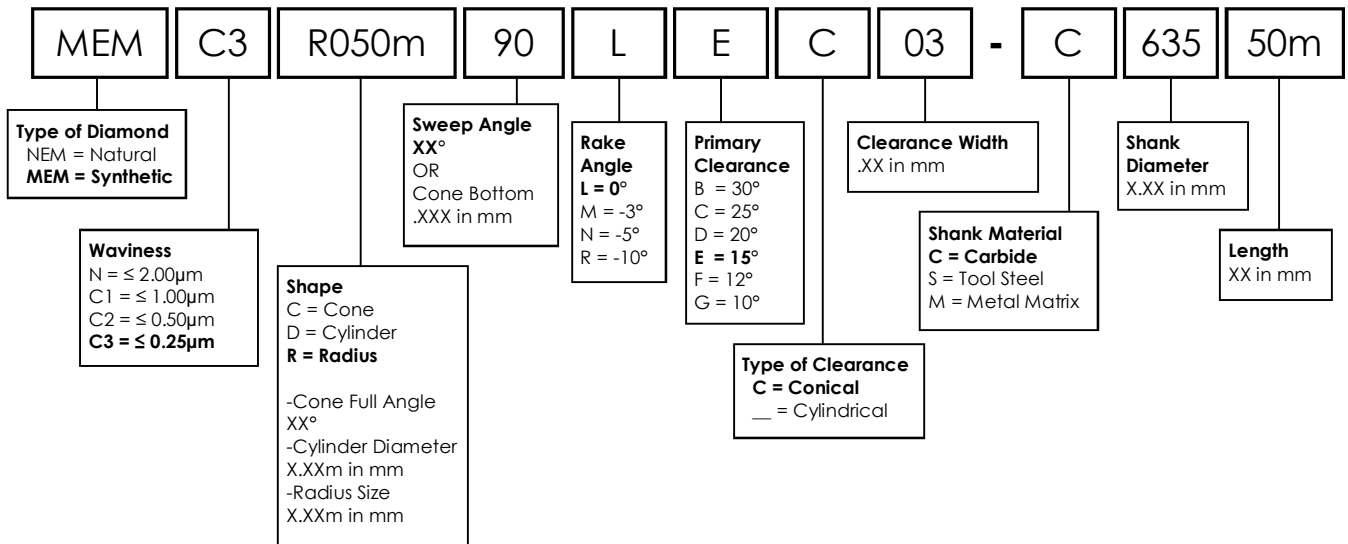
MEM C3 R050m 90 L E C 03 - C 635 50m

Type of Diamond
NEM = Natural
MEM = Synthetic

Waviness
N = ≤ 2.00μm
C1 = ≤ 1.00μm
C2 = ≤ 0.50μm
C3 = ≤ 0.25μm

Shape
C = Cone
D = Cylinder
R = Radius

-Cone Full Angle
XX°
-Cylinder Diameter
X.XXm in mm
-Radius Size
X.XXm in mm

Sweep Angle
XX°
OR
Cone Bottom
.XXX in mm

Rake Angle
L = 0°
M = -3°
N = -5°
R = -10°

Primary Clearance
B = 30°
C = 25°
D = 20°
E = 15°
F = 12°
G = 10°

Type of Clearance
C = Conical
__ = Cylindrical

Clearance Width
.XX in mm

Shank Material
C = Carbide
S = Tool Steel
M = Metal Matrix

Shank Diameter
X.XX in mm

Length
XX in mm